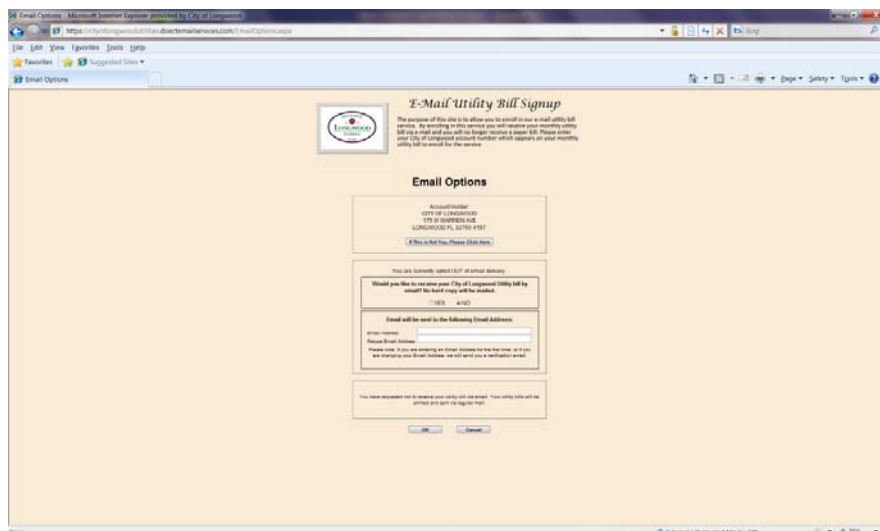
Email Options - Microsoft Internet Explorer provided by City of Longwood

https://cityoflongwoodutilities.directemailservices.com/EmailOptions.aspx

Bing

File Edit View Favorites Tools Help

Favorites Suggested Sites

Email Options

Page Safety Tools

LONGWOOD

E-Mail Utility Bill Signup

The purpose of this site is to allow you to enroll in our e-mail utility bill service. By enrolling in this service you will receive your monthly utility bill via e-mail and you will no longer receive a paper bill. Please enter your City of Longwood account number which appears on your monthly utility bill to enroll for the service.

Email Options

Account Holder
CITY OF LONGWOOD
175 W WARREN AVE
LONGWOOD FL 32750 4197

If This is Not You, Please Click Here

You are currently opted OUT of email delivery.

Would you like to receive your City of Longwood Utility bill by email? No hard copy will be mailed.

YES NO

Email will be sent to the following Email Address:

Email Address:
Retype Email Address:

Please note: If you are entering an Email Address for the first time, or if you are changing your Email Address, we will send you a verification email.

You have requested not to receive your utility bill via email. Your utility bills will be printed and sent via regular mail.

OK Cancel